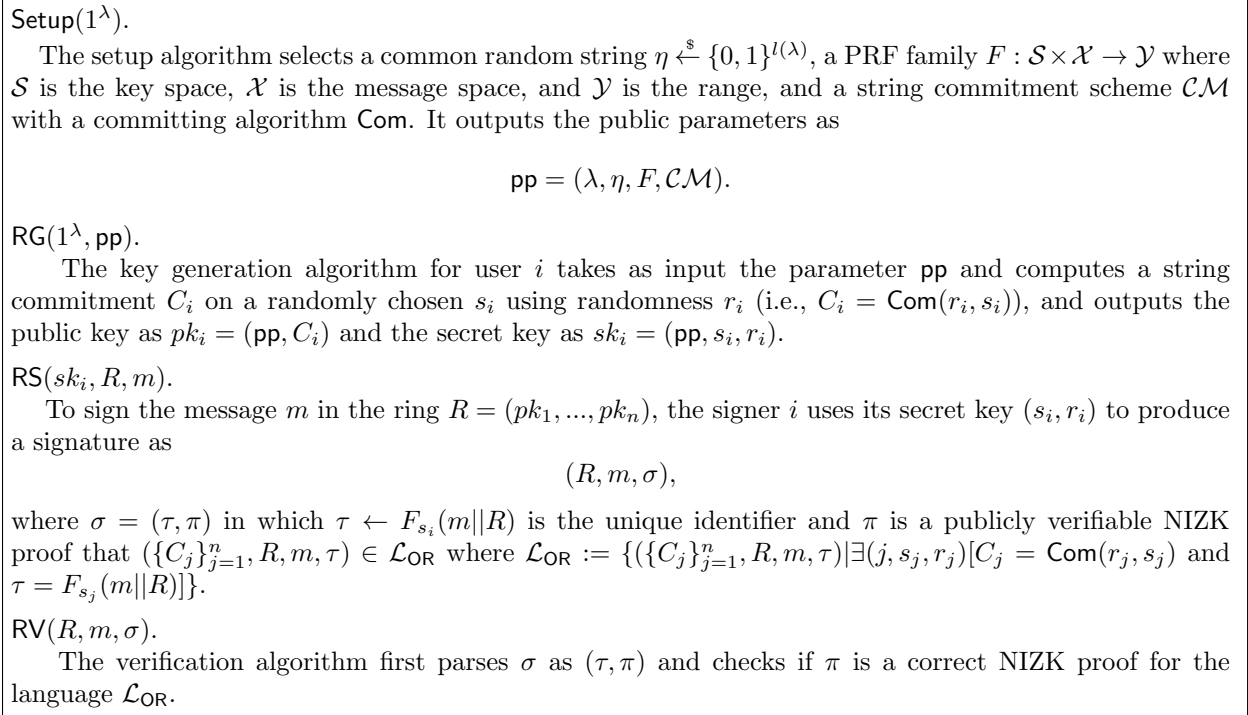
$\mathsf{Setup}(1^\lambda)$.

The setup algorithm selects a common random string $\eta \xleftarrow{\$} \{0,1\}^{l(\lambda)}$, a PRF family $F : \mathcal{S} \times \mathcal{X} \rightarrow \mathcal{Y}$ where $\mathcal{S}$ is the key space, $\mathcal{X}$ is the message space, and $\mathcal{Y}$ is the range, and a string commitment scheme $\mathcal{CM}$ with a committing algorithm $\mathsf{Com}$. It outputs the public parameters as

$\mathsf{pp} = (\lambda, \eta, F, \mathcal{CM}).$

$\mathsf{RG}(1^\lambda, \mathsf{pp})$.

The key generation algorithm for user $i$ takes as input the parameter $\mathsf{pp}$ and computes a string commitment $C_i$ on a randomly chosen $s_i$ using randomness $r_i$ (i.e., $C_i = \mathsf{Com}(r_i, s_i)$), and outputs the public key as $pk_i = (\mathsf{pp}, C_i)$ and the secret key as $sk_i = (\mathsf{pp}, s_i, r_i)$.

$\mathsf{RS}(sk_i, R, m)$.

To sign the message $m$ in the ring $R = (pk_1, ..., pk_n)$, the signer $i$ uses its secret key $(s_i, r_i)$ to produce a signature as

$(R, m, \sigma),$

where $\sigma = (\tau, \pi)$ in which $\tau \leftarrow F_{s_i}(m||R)$ is the unique identifier and $\pi$ is a publicly verifiable NIZK proof that $(\{C_j\}_{j=1}^n, R, m, \tau) \in \mathcal{L}_{\mathsf{OR}}$ where $\mathcal{L}_{\mathsf{OR}} := \{(\{C_j\}_{j=1}^n, R, m, \tau) | \exists (j, s_j, r_j)[C_j = \mathsf{Com}(r_j, s_j)$ and $\tau = F_{s_j}(m||R)]\}$.

$\mathsf{RV}(R, m, \sigma)$.

The verification algorithm first parses $\sigma$ as $(\tau, \pi)$ and checks if $\pi$ is a correct NIZK proof for the language $\mathcal{L}_{\mathsf{OR}}$.